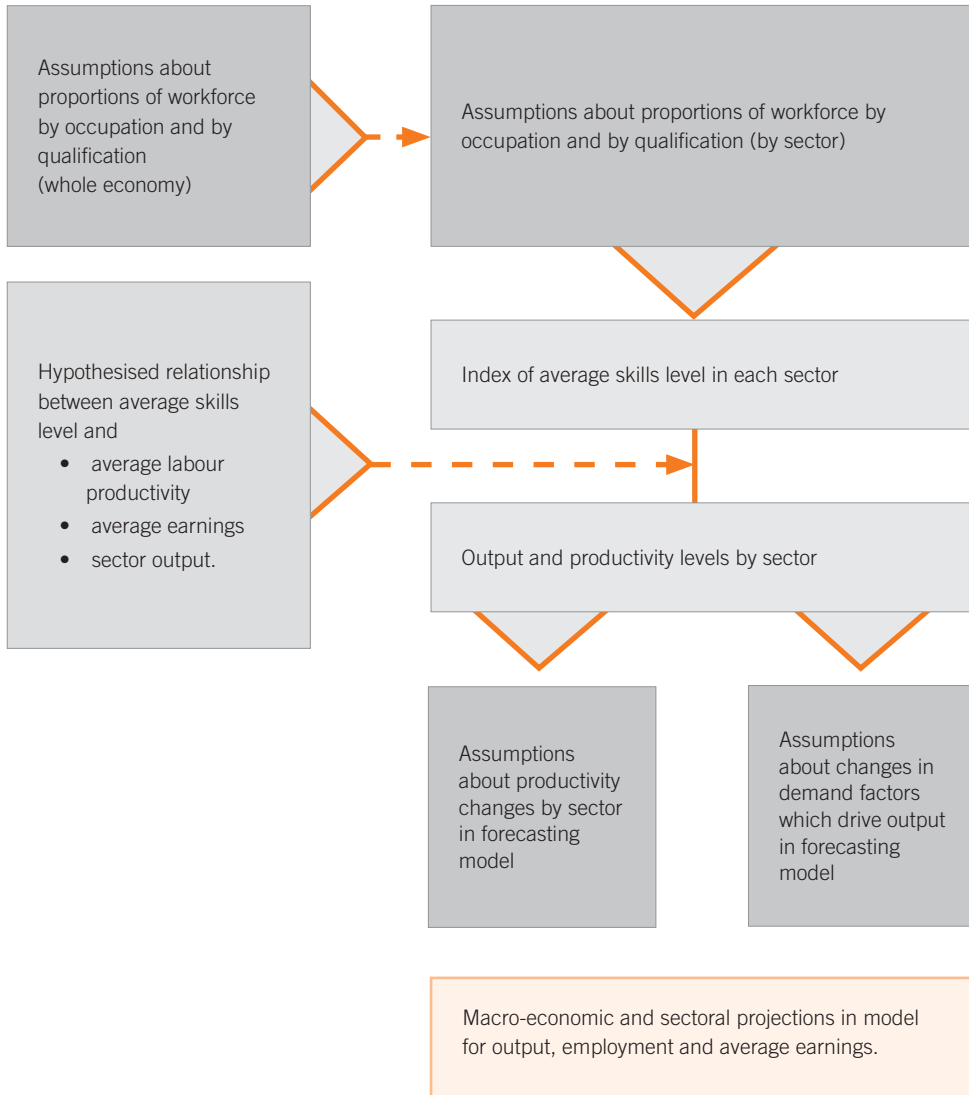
Assumptions about proportions of workforce by occupation and by qualification (whole economy)

Assumptions about proportions of workforce by occupation and by qualification (by sector)

Hypothesised relationship between average skills level and
- average labour productivity
- average earnings
- sector output.

Index of average skills level in each sector

Output and productivity levels by sector

Assumptions about productivity changes by sector in forecasting model

Assumptions about changes in demand factors which drive output in forecasting model

Macro-economic and sectoral projections in model for output, employment and average earnings.